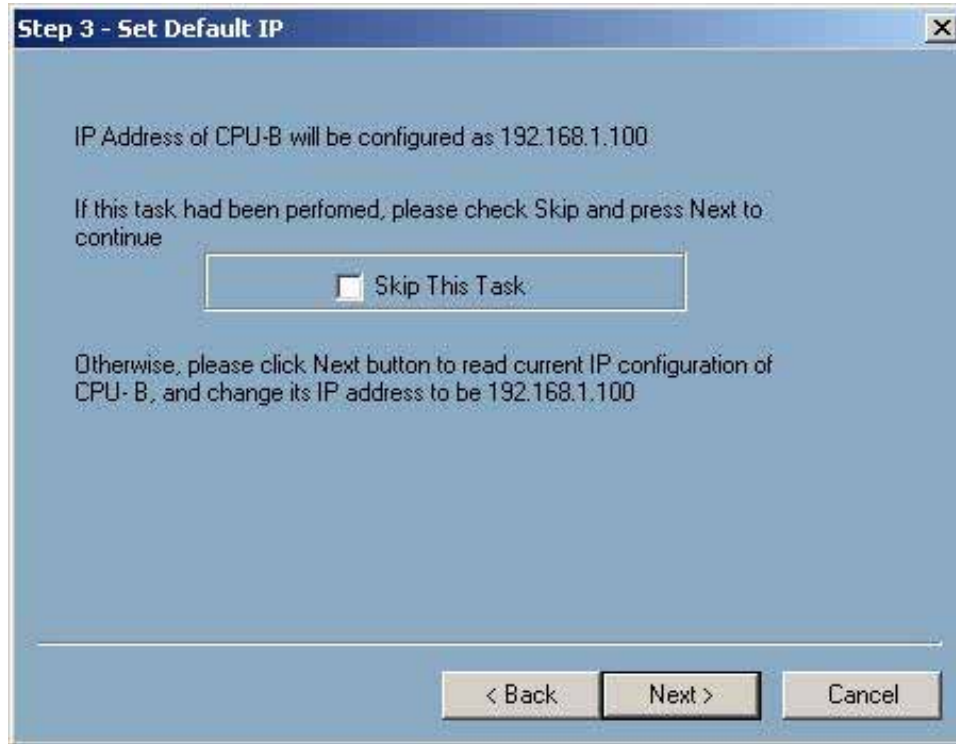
Step 3 - Set Default IP

×

IP Address of CPU-B will be configured as 192.168.1.100

If this task had been perfomed, please check Skip and press Next to continue

Skip This Task

Otherwise, please click Next button to read current IP configuration of CPU- B, and change its IP address to be 192.168.1.100

< Back

Next >

Cancel